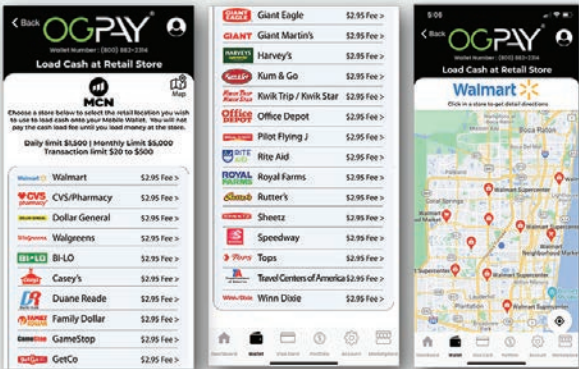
< Back OGPAY®
Wallet Number : (800) 882-2314

Load Cash at Retail Store

MCN
Map

Choose a store below to select the retail location you wish to use to load cash onto your Mobile Wallet. You will not pay the cash load fee until you load money at the store.

Daily limit $1,500 | Monthly Limit $5,000
Transaction limit $20 to $500

| | | |
|---|---|---|
| Walmart | Walmart | $2.95 Fee > |
| CVS pharmacy | CVS/Pharmacy | $2.95 Fee > |
| DOLLAR GENERAL | Dollar General | $2.95 Fee > |
| Walgreens | Walgreens | $2.95 Fee > |
| BI-LO | BI-LO | $2.95 Fee > |
| Casey's | Casey's | $2.95 Fee > |
| DR | Duane Reade | $2.95 Fee > |
| FAMILY DOLLAR | Family Dollar | $2.95 Fee > |
| GameStop | GameStop | $2.95 Fee > |
| GetGo | GetCo | $2.95 Fee > |

| | | |
|---|---|---|
| GIANT EAGLE | Giant Eagle | $2.95 Fee > |
| GIANT | Giant Martin's | $2.95 Fee > |
| HARVEYS | Harvey's | $2.95 Fee > |
| Kum&Go | Kum & Go | $2.95 Fee > |
| Kwik Trip Kwik Star | Kwik Trip / Kwik Star | $2.95 Fee > |
| Office DEPOT | Office Depot | $2.95 Fee > |
| PILOT | Pilot Flying J | $2.95 Fee > |
| RITE AID | Rite Aid | $2.95 Fee > |
| ROYAL FARMS | Royal Farms | $2.95 Fee > |
| Rutter's | Rutter's | $2.95 Fee > |
| SHEETZ | Sheetz | $2.95 Fee > |
| | Speedway | $2.95 Fee > |
| Tops | Tops | $2.95 Fee > |
| | Travel Centers of America | $2.95 Fee > |
| Winn Dixie | Winn Dixie | $2.95 Fee > |

Dashboard Wallet Visa Card Portfolio Account Marketplace

5:06
< Back OGPAY®
Wallet Number : (800) 882-2314

Load Cash at Retail Store

Walmart
Click in a store to get detail directions

Walmart Supercenter
Walmart Supercenter
Walmart Supercenter
Walmart Supercenter
Walmart Supercenter
Walmart Neighborhood Market
Walmart Supercenter
Walmart Supercenter
Walmart Supercenter

Dashboard Wallet Visa Card Portfolio Account Marketplace